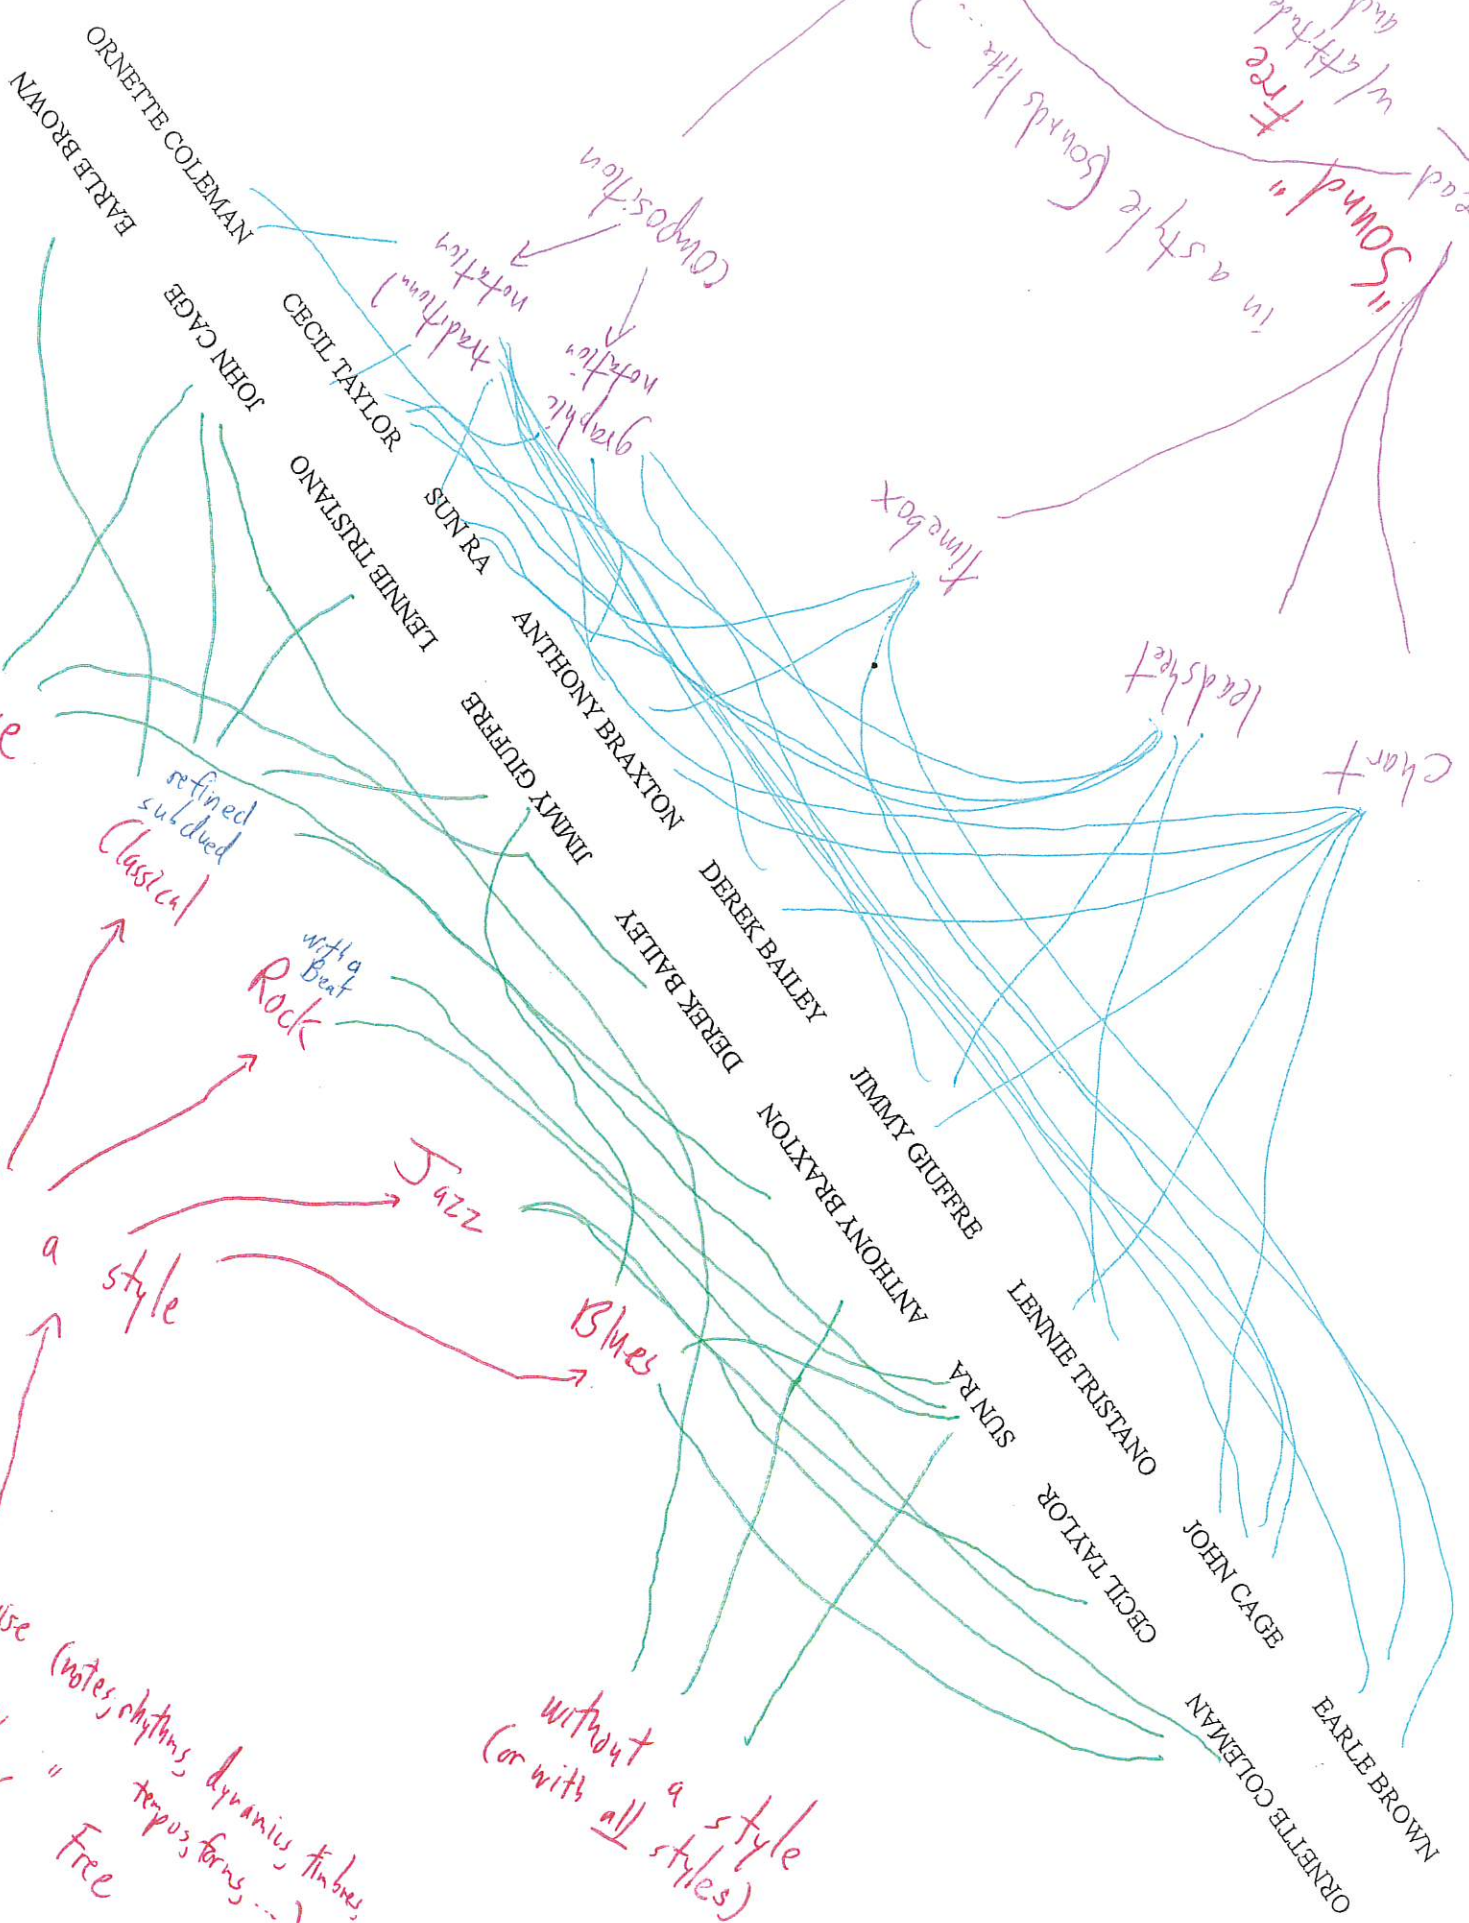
ORNETTE COLEMAN
EARLE BROWN
CECIL TAYLOR
JOHN CAGE
SUN RA
LENNIE TRISTANO
ANTHONY BRAXTON
JIMMY GIUFFRE
DEREK BAILEY
DEREK BAILEY
JIMMY GIUFFRE
ANTHONY BRAXTON
LENNIE TRISTANO
SUN RA
CECIL TAYLOR
JOHN CAGE
ORNETTE COLEMAN
EARLE BROWN

composition
traditional notation
graphic notation
timebox
leadsheet
chart
"Sound" in a style (sounds like ...)
free w/attitude and
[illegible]ed

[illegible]e
refined subdued
Classical
with a Beat
Rock
Jazz
Blues
a style
without a style (or with all styles)
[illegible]se (notes, rhythms, dynamics, timbres, tempos, forms ...)
" Free